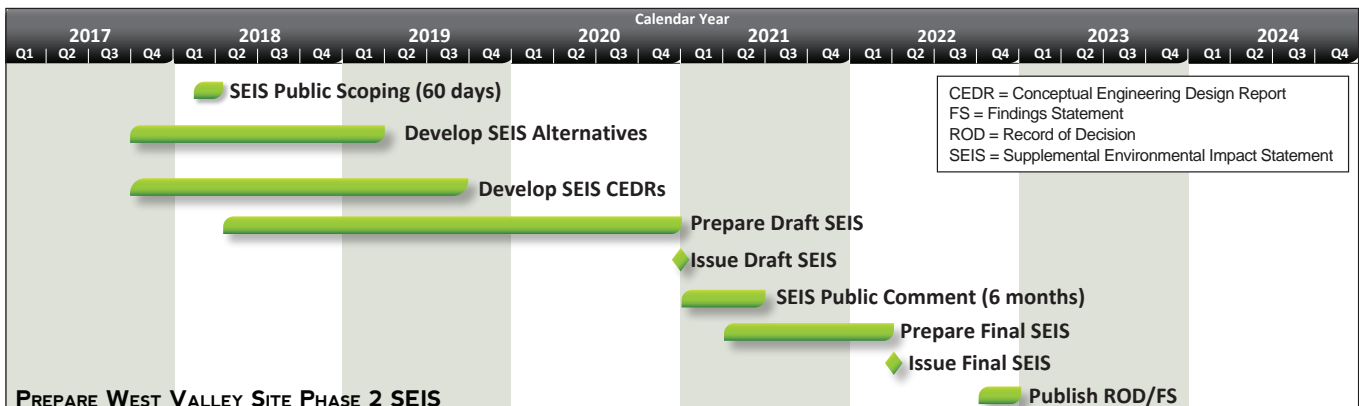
Calendar Year

| 2017 | | | | 2018 | | | | 2019 | | | | 2020 | | | | 2021 | | | | 2022 | | | | 2023 | | | | 2024 | | | |
|---|---|---|---|---|---|---|---|---|---|---|---|---|---|---|---|---|---|---|---|---|---|---|---|---|---|---|---|---|---|---|---|
| Q1 | Q2 | Q3 | Q4 | Q1 | Q2 | Q3 | Q4 | Q1 | Q2 | Q3 | Q4 | Q1 | Q2 | Q3 | Q4 | Q1 | Q2 | Q3 | Q4 | Q1 | Q2 | Q3 | Q4 | Q1 | Q2 | Q3 | Q4 | Q1 | Q2 | Q3 | Q4 |

SEIS Public Scoping (60 days)

Develop SEIS Alternatives

Develop SEIS CEDRs

Prepare Draft SEIS

Issue Draft SEIS

SEIS Public Comment (6 months)

Prepare Final SEIS

Issue Final SEIS

Publish ROD/FS

CEDR = Conceptual Engineering Design Report
FS = Findings Statement
ROD = Record of Decision
SEIS = Supplemental Environmental Impact Statement

Prepare West Valley Site Phase 2 SEIS